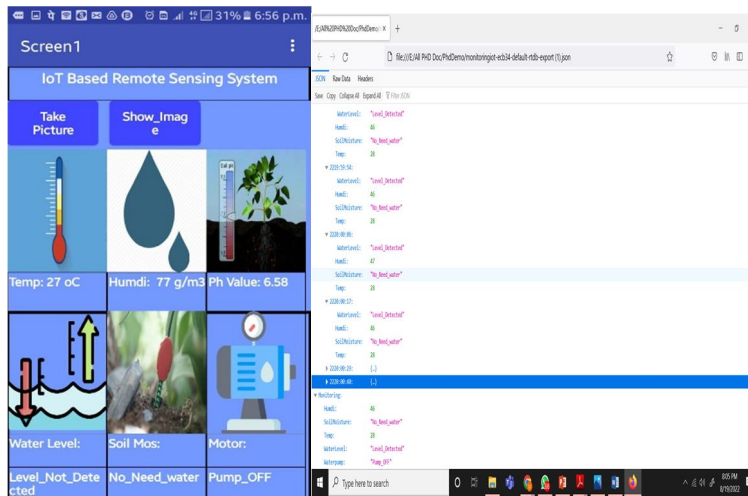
31% 6:56 p.m.

Screen1

IoT Based Remote Sensing System

Take Picture

Show_Image

Temp: 27 oC

Humdi: 77 g/m3

Ph Value: 6.58

Water Level:

Soil Mos:

Motor:

Level_Not_Detected

No_Need_water

Pump_OFF

/E:/All%20PhD%20Doc/PhdDemo/ ×

+

file:///E:/All PhD Doc/PhdDemo/monitoringiot-ecb34-default-rtdb-export (1).json

JSON Raw Data Headers

Save Copy Collapse All Expand All Filter JSON

WaterLevel: "Level_Detected"

Humdi: 46

SoilMoisture: "No_Need_water"

Temp: 28

▾ 2220:59:34:

WaterLevel: "Level_Detected"

Humdi: 46

SoilMoisture: "No_Need_water"

Temp: 28

▾ 2220:00:08:

WaterLevel: "Level_Detected"

Humdi: 47

SoilMoisture: "No_Need_water"

Temp: 28

▾ 2220:00:57:

WaterLevel: "Level_Detected"

Humdi: 46

SoilMoisture: "No_Need_water"

Temp: 28

▸ 2220:00:29: {…}

▸ 2220:00:40: {…}

▾ Monitoring:

Humdi: 46

SoilMoisture: "No_Need_water"

Temp: 28

WaterLevel: "Level_Detected"

Waterpump: "Pump_OFF"

Type here to search

8:05 PM
6/19/2022